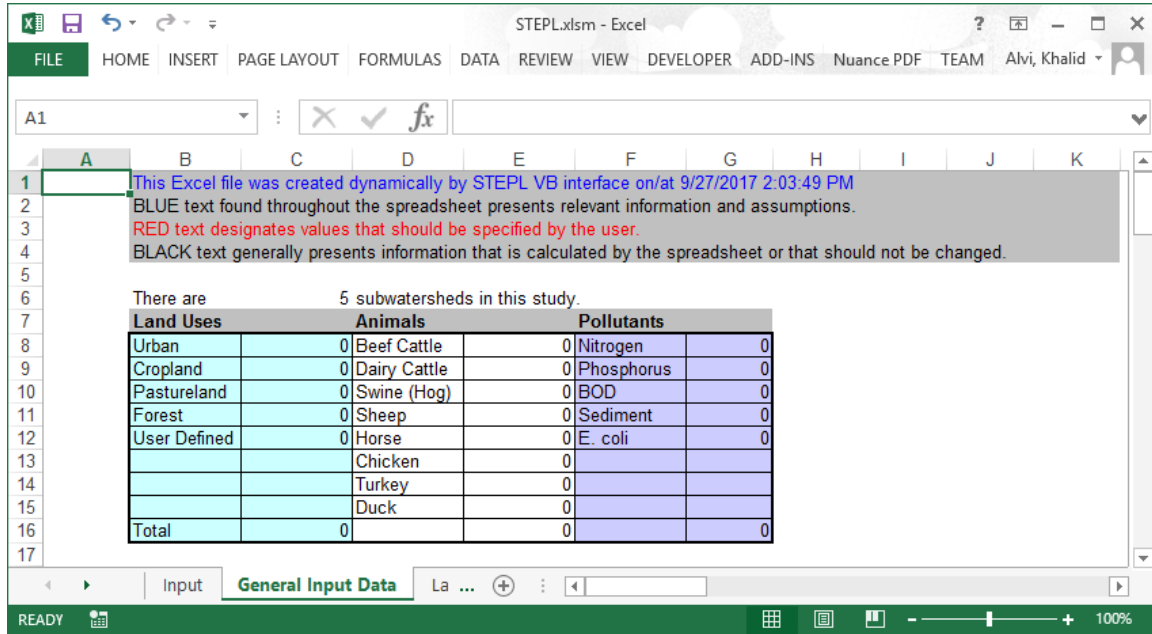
STEPL.xlsm - Excel

? – □ ×

FILE HOME INSERT PAGE LAYOUT FORMULAS DATA REVIEW VIEW DEVELOPER ADD-INS Nuance PDF TEAM Alvi, Khalid

A1

$f_x$

| | A | B | C | D | E | F | G | H | I | J | K |
|---|---|---|---|---|---|---|---|---|---|---|---|
| 1 | | This Excel file was created dynamically by STEPL VB interface on/at 9/27/2017 2:03:49 PM | | | | | | | | | |
| 2 | | BLUE text found throughout the spreadsheet presents relevant information and assumptions. | | | | | | | | | |
| 3 | | RED text designates values that should be specified by the user. | | | | | | | | | |
| 4 | | BLACK text generally presents information that is calculated by the spreadsheet or that should not be changed. | | | | | | | | | |
| 5 | | | | | | | | | | | |
| 6 | | There are | | 5 subwatersheds in this study. | | | | | | | |
| 7 | | Land Uses | | Animals | | Pollutants | | | | | |
| 8 | | Urban | 0 | Beef Cattle | 0 | Nitrogen | 0 | | | | |
| 9 | | Cropland | 0 | Dairy Cattle | 0 | Phosphorus | 0 | | | | |
| 10 | | Pastureland | 0 | Swine (Hog) | 0 | BOD | 0 | | | | |
| 11 | | Forest | 0 | Sheep | 0 | Sediment | 0 | | | | |
| 12 | | User Defined | 0 | Horse | 0 | E. coli | 0 | | | | |
| 13 | | | | Chicken | 0 | | | | | | |
| 14 | | | | Turkey | 0 | | | | | | |
| 15 | | | | Duck | 0 | | | | | | |
| 16 | | Total | 0 | | 0 | | 0 | | | | |
| 17 | | | | | | | | | | | |

Input General Input Data La ...

READY 100%